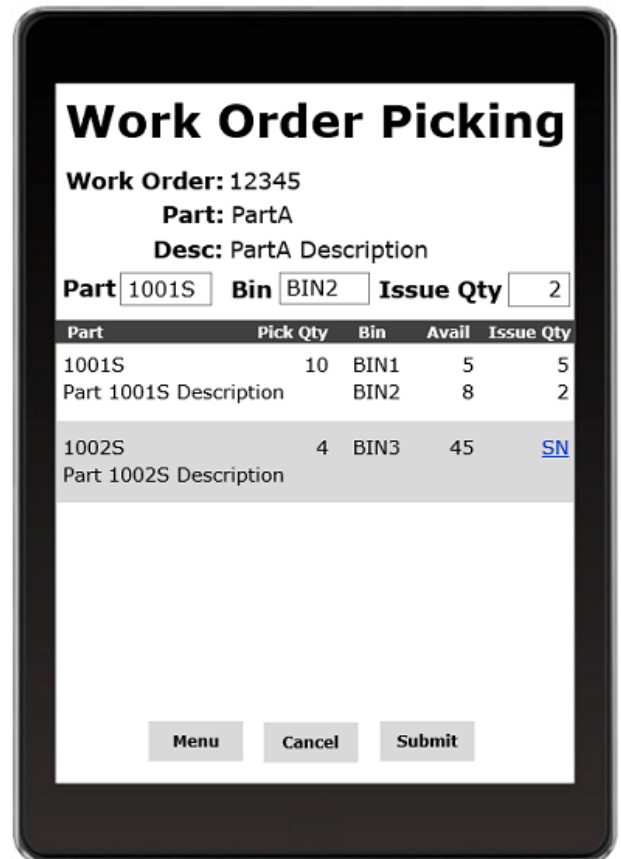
Work Order Picking

Work Order: 12345
Part: PartA
Desc: PartA Description

Part 1001S Bin BIN2 Issue Qty 2

| Part | Pick Qty | Bin | Avail | Issue Qty |
|---|---|---|---|---|
| 1001S | 10 | BIN1 | 5 | 5 |
| Part 1001S Description | | BIN2 | 8 | 2 |
| 1002S | 4 | BIN3 | 45 | SN |
| Part 1002S Description | | | | |

Menu Cancel Submit